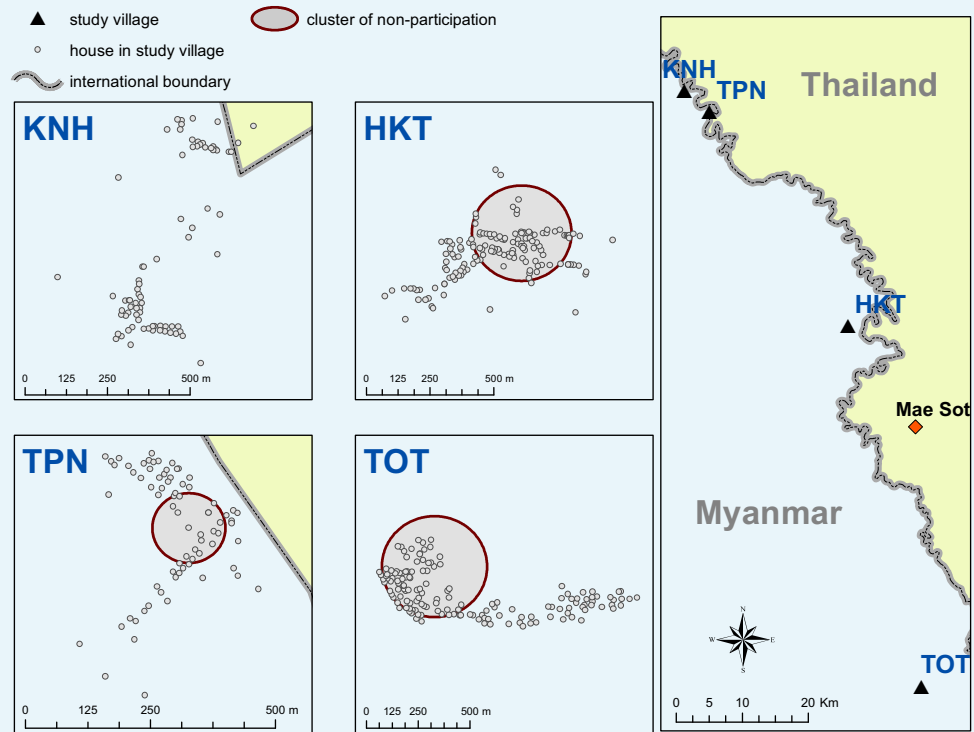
study village
cluster of non-participation
house in study village
international boundary

KNH
0 125 250 500 m

HKT
0 125 250 500 m

TPN
0 125 250 500 m

TOT
0 125 250 500 m

KNH
TPN
Thailand
HKT
Mae Sot
Myanmar
N
W
E
S
TOT
0 5 10 20 Km